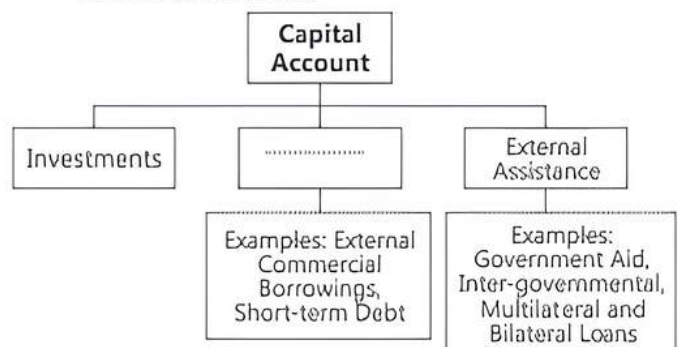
Capital Account

Investments

..................

External Assistance

Examples: External Commercial Borrowings, Short-term Debt

Examples: Government Aid, Inter-governmental, Multilateral and Bilateral Loans